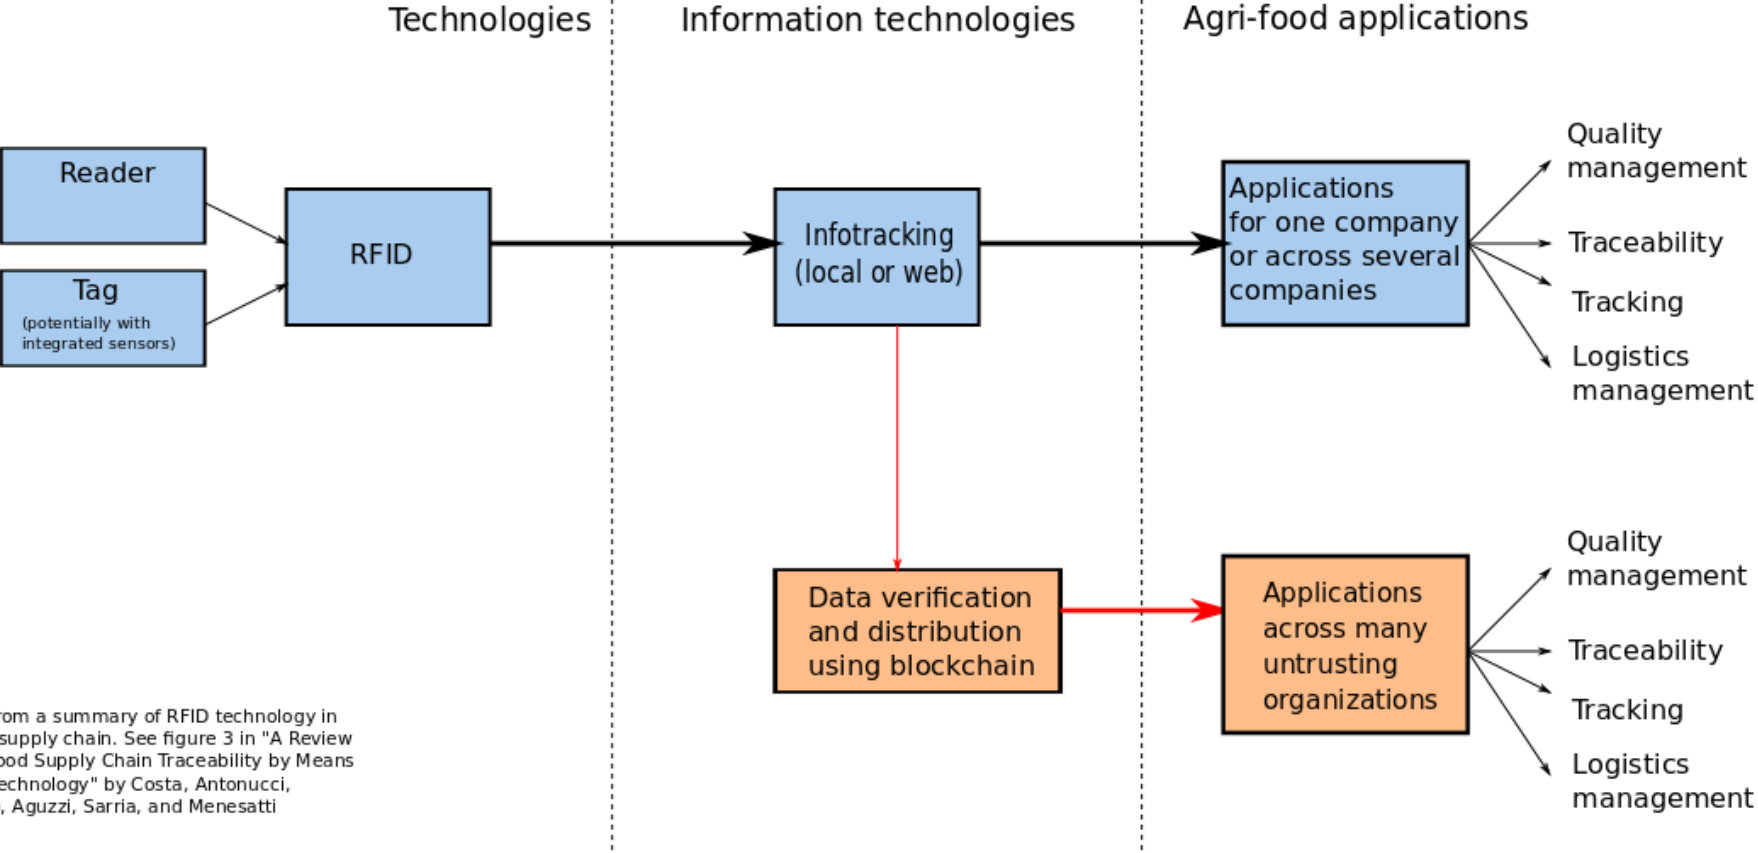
Technologies

Information technologies

Agri-food applications

Reader

Tag
(potentially with integrated sensors)

RFID

Infotracking (local or web)

Applications for one company or across several companies

Quality management

Traceability

Tracking

Logistics management

Data verification and distribution using blockchain

Applications across many untrusting organizations

Quality management

Traceability

Tracking

Logistics management

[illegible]rom a summary of RFID technology in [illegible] supply chain. See figure 3 in "A Review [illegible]ood Supply Chain Traceability by Means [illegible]echnology" by Costa, Antonucci, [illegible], Aguzzi, Sarria, and Menesatti